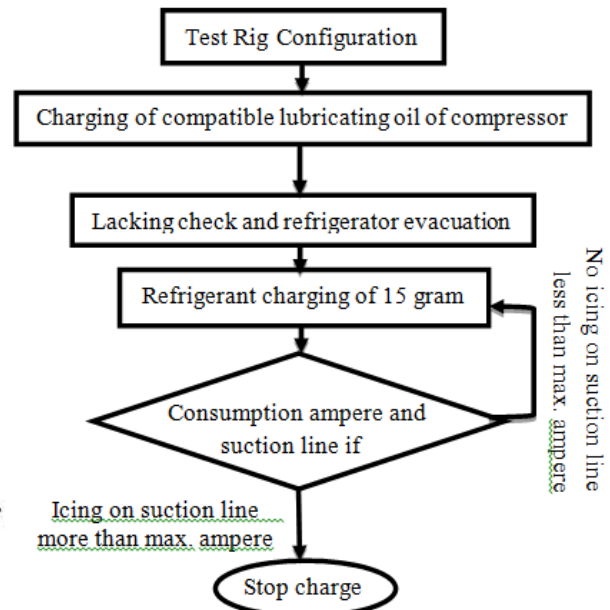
Test Rig Configuration

Charging of compatible lubricating oil of compressor

Lacking check and refrigerator evacuation

Refrigerant charging of 15 gram

No icing on suction line less than max. ampere

Consumption ampere and suction line if

Icing on suction line more than max. ampere

Stop charge